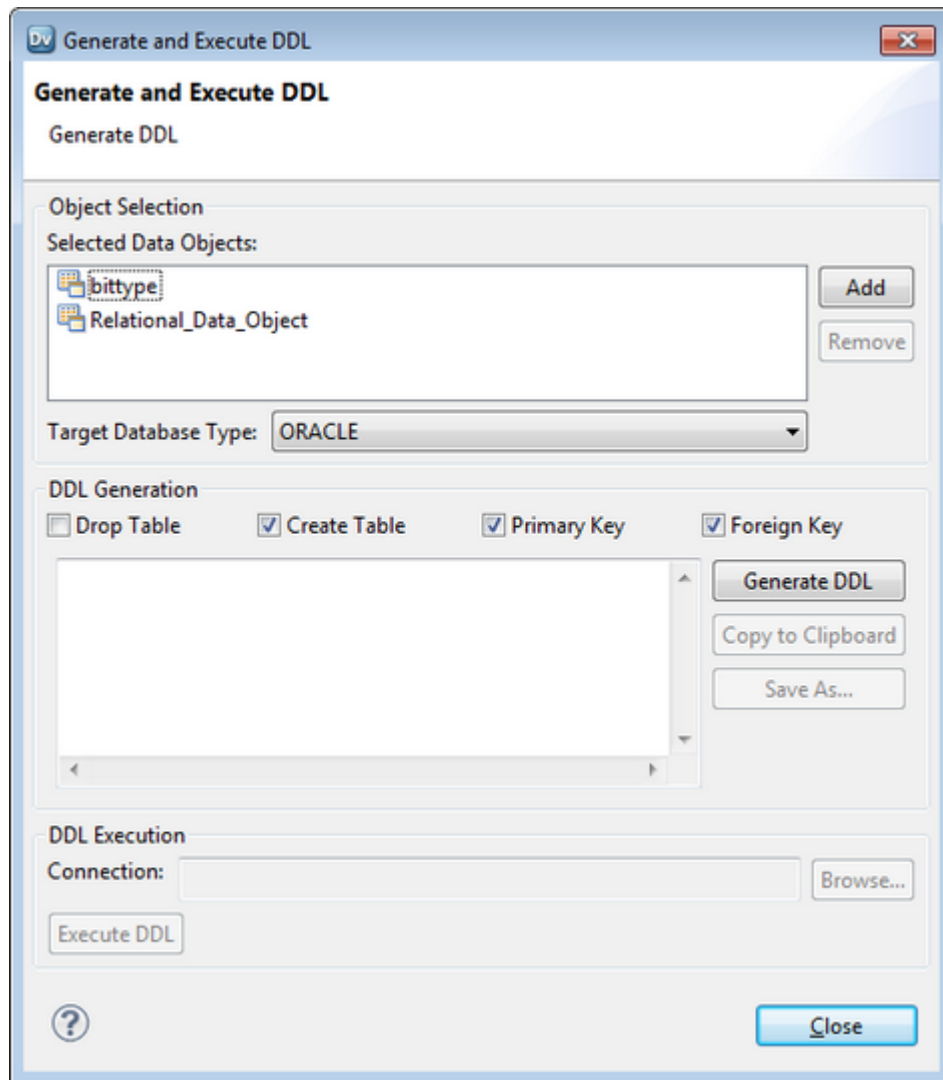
Dv Generate and Execute DDL

Generate and Execute DDL

Generate DDL

Object Selection

Selected Data Objects:

bittype

Relational_Data_Object

Add

Remove

Target Database Type: ORACLE

DDL Generation

Drop Table

Create Table

Primary Key

Foreign Key

Generate DDL

Copy to Clipboard

Save As...

DDL Execution

Connection:

Browse...

Execute DDL

?

Close